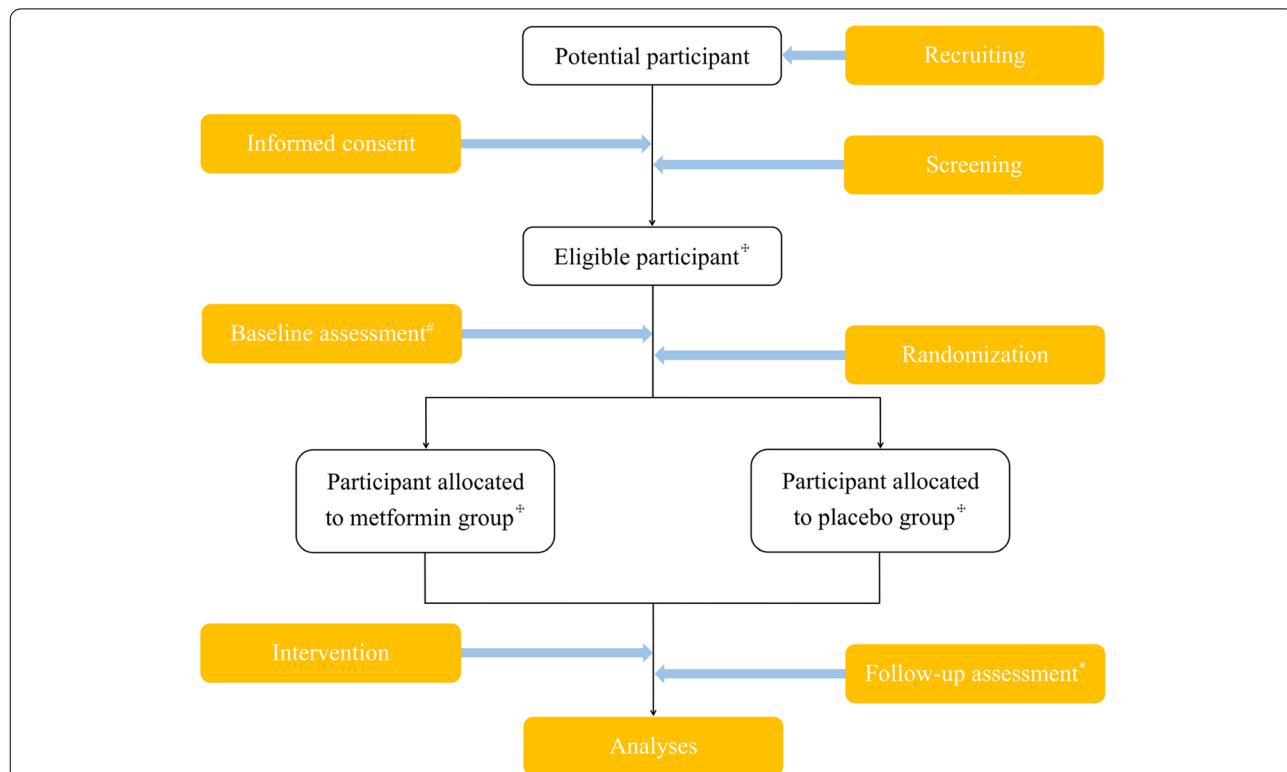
Potential participant

Recruiting

Informed consent

Screening

Eligible participant$^{‡}$

Baseline assessment$^{\#}$

Randomization

Participant allocated to metformin group$^{‡}$

Participant allocated to placebo group$^{‡}$

Intervention

Follow-up assessment$^{*}$

Analyses